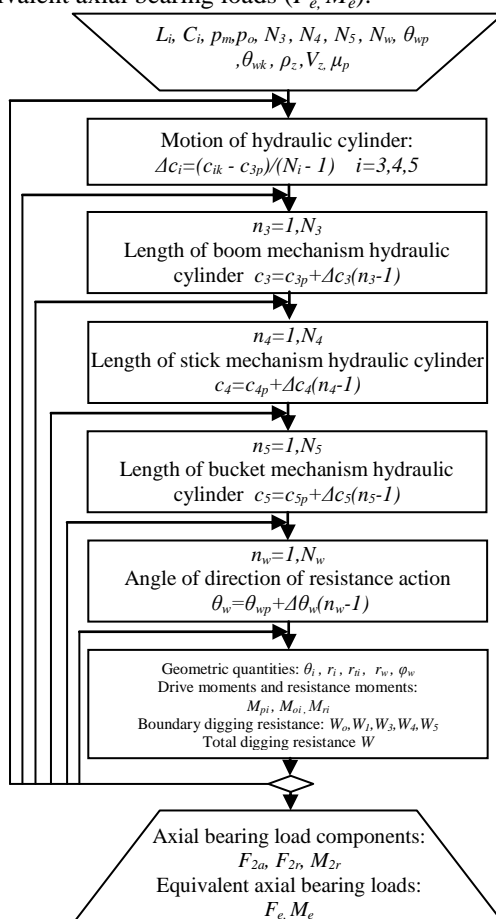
valent axial bearing loads ($F_e, M_e$).

$L_i$, $C_i$, $p_m$,$p_o$, $N_3$, $N_4$, $N_5$, $N_w$, $\theta_{wp}$ ,$\theta_{wk}$, $\rho_z$, $V_z$, $\mu_p$

Motion of hydraulic cylinder:
$\Delta c_i=(c_{ik} - c_{3p})/(N_i - 1)$ $i=3,4,5$

$n_3=1,N_3$
Length of boom mechanism hydraulic cylinder $c_3=c_{3p}+\Delta c_3(n_3-1)$

$n_4=1,N_4$
Length of stick mechanism hydraulic cylinder $c_4=c_{4p}+\Delta c_4(n_4-1)$

$n_5=1,N_5$
Length of bucket mechanism hydraulic cylinder $c_5=c_{5p}+\Delta c_5(n_5-1)$

$n_w=1,N_w$
Angle of direction of resistance action $\theta_w=\theta_{wp}+\Delta\theta_w(n_w-1)$

Geometric quantities: $\theta_i$ , $r_i$ , $r_{ti}$, $r_w$, $\varphi_w$
Drive moments and resistance moments:
$M_{pi}$, $M_{oi}$, $M_{ri}$
Boundary digging resistance: $W_o$,$W_1$,$W_3$,$W_4$,$W_5$
Total digging resistance $W$

Axial bearing load components:
$F_{2a}$, $F_{2r}$, $M_{2r}$
Equivalent axial bearing loads:
$F_e$, $M_e$